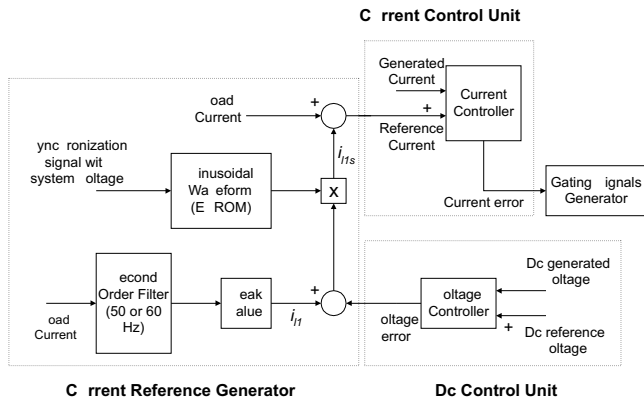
C rrent Control Unit

Generated Current

+

Current Controller

+

Reference Current

oad Current

ync ronization signal wit system oltage

inusoidal Wa eform (E ROM)

$i_{l1s}$

x

Current error

Gating ignals Generator

oad Current

econd Order Filter (50 or 60 Hz)

eak alue

$i_{l1}$

+

+

oltage error

oltage Controller

Dc generated oltage

+

Dc reference oltage

C rrent Reference Generator

Dc Control Unit